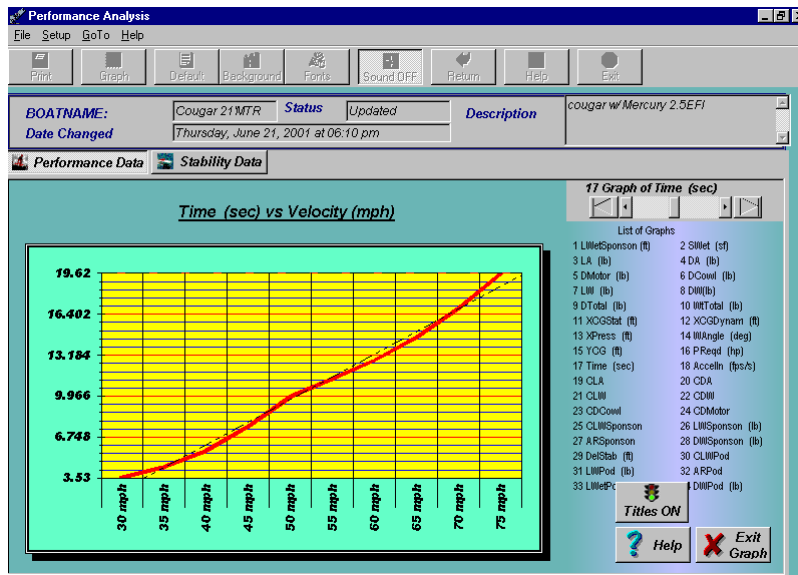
Performance Analysis

File Setup GoTo Help

Print Graph Default Background Fonts Sound OFF Return Help Exit

BOATNAME: Cougar 21MTR Status Updated Description cougar w/ Mercury 2.5EFI

Date Changed Thursday, June 21, 2001 at 06:10 pm

Performance Data Stability Data

17 Graph of Time (sec)

Time (sec) vs Velocity (mph)

19.62
16.402
13.184
9.966
6.748
3.53

30 mph 35 mph 40 mph 45 mph 50 mph 55 mph 60 mph 65 mph 70 mph 75 mph

List of Graphs
1 LWetSponson (ft) 2 SWet (sf)
3 LA (lb) 4 DA (lb)
5 DMotor (lb) 6 DCowl (lb)
7 LW (lb) 8 DW (lb)
9 DTotal (lb) 10 WTotal (lb)
11 XCGStat (ft) 12 XCGDynam (ft)
13 XPress (ft) 14 WAngle (deg)
15 YCG (ft) 16 PReqd (hp)
17 Time (sec) 18 Acceln (fps/s)
19 CLA 20 CDA
21 CLW 22 CDW
23 CDCowl 24 CDMotor
25 CLWSponson 26 LWSponson (lb)
27 ARSponson 28 DWSponson (lb)
29 DelStab (ft) 30 CLWPod
31 LWPod (lb) 32 ARPod
33 LWetPo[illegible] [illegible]4 DWPod (lb)

Titles ON

Help

Exit Graph